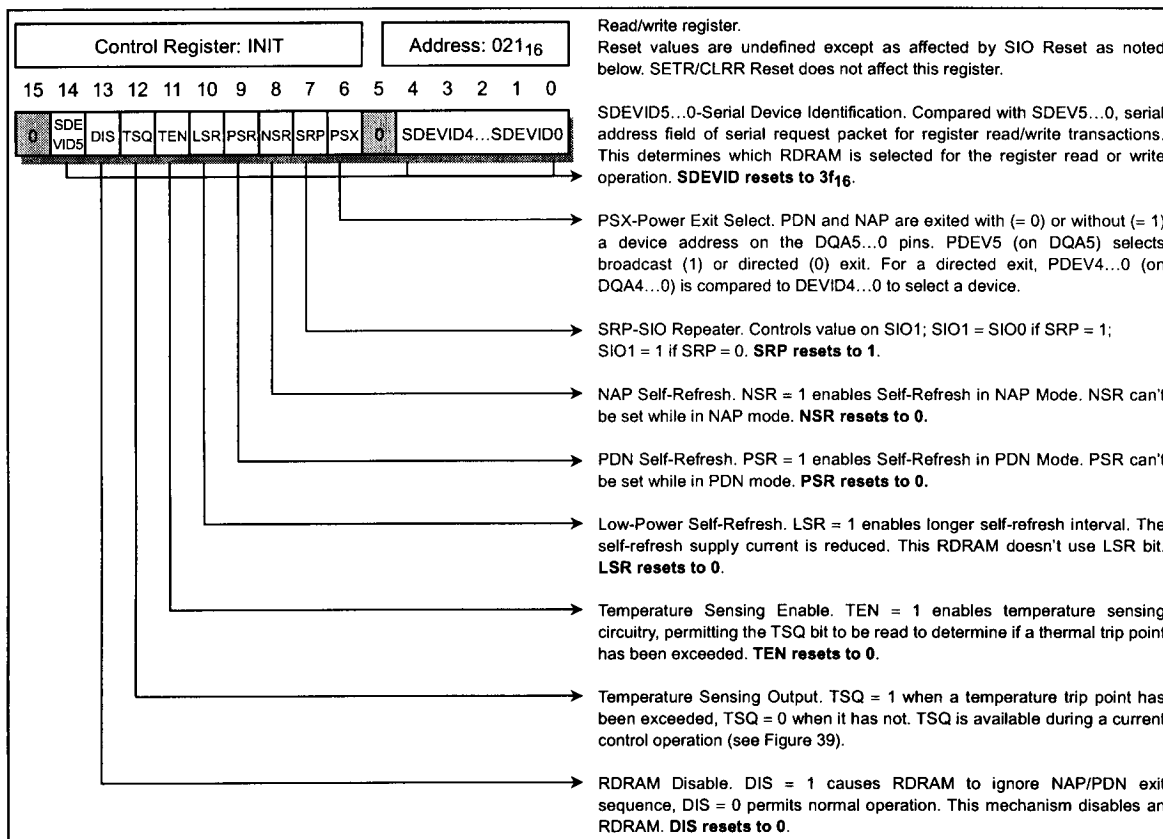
Control Register: INIT

Address: $021_{16}$

15 14 13 12 11 10 9 8 7 6 5 4 3 2 1 0

0 SDE VID5 DIS TSQ TEN LSR PSR NSR SRP PSX 0 SDEVID4…SDEVID0

Read/write register.
Reset values are undefined except as affected by SIO Reset as noted below. SETR/CLRR Reset does not affect this register.

SDEVID5…0-Serial Device Identification. Compared with SDEV5…0, serial address field of serial request packet for register read/write transactions. This determines which RDRAM is selected for the register read or write operation. **SDEVID resets to $3f_{16}$.**

PSX-Power Exit Select. PDN and NAP are exited with (= 0) or without (= 1) a device address on the DQA5…0 pins. PDEV5 (on DQA5) selects broadcast (1) or directed (0) exit. For a directed exit, PDEV4…0 (on DQA4…0) is compared to DEVID4…0 to select a device.

SRP-SIO Repeater. Controls value on SIO1; SIO1 = SIO0 if SRP = 1; SIO1 = 1 if SRP = 0. **SRP resets to 1.**

NAP Self-Refresh. NSR = 1 enables Self-Refresh in NAP Mode. NSR can't be set while in NAP mode. **NSR resets to 0.**

PDN Self-Refresh. PSR = 1 enables Self-Refresh in PDN Mode. PSR can't be set while in PDN mode. **PSR resets to 0.**

Low-Power Self-Refresh. LSR = 1 enables longer self-refresh interval. The self-refresh supply current is reduced. This RDRAM doesn't use LSR bit. **LSR resets to 0.**

Temperature Sensing Enable. TEN = 1 enables temperature sensing circuitry, permitting the TSQ bit to be read to determine if a thermal trip point has been exceeded. **TEN resets to 0.**

Temperature Sensing Output. TSQ = 1 when a temperature trip point has been exceeded, TSQ = 0 when it has not. TSQ is available during a current control operation (see Figure 39).

RDRAM Disable. DIS = 1 causes RDRAM to ignore NAP/PDN exit sequence, DIS = 0 permits normal operation. This mechanism disables an RDRAM. **DIS resets to 0.**